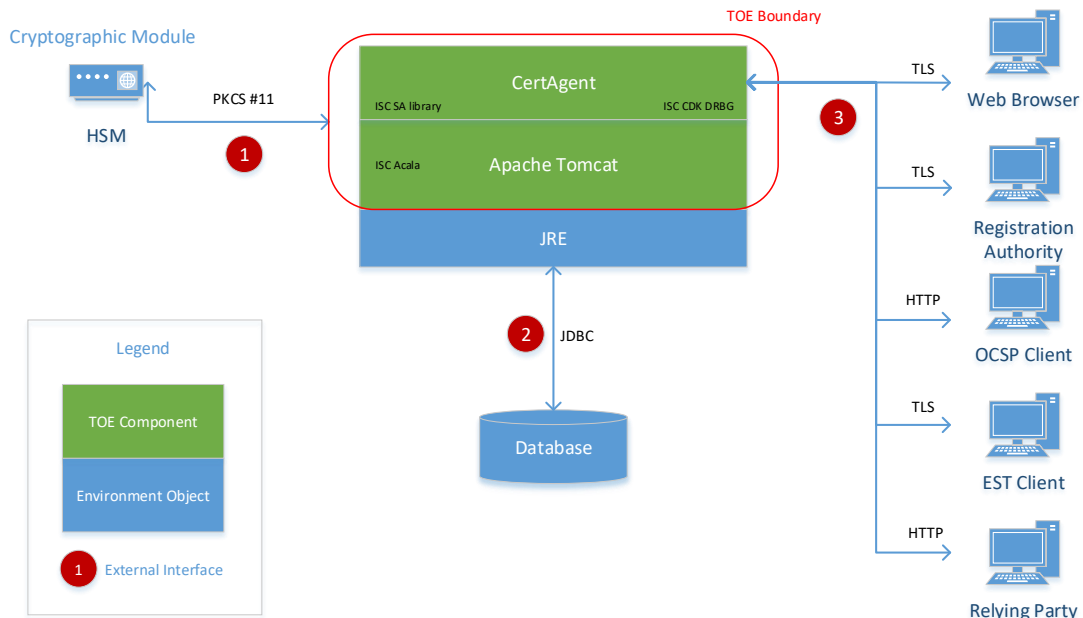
TOE Boundary

Cryptographic Module

HSM

PKCS #11

1

CertAgent

ISC SA library

ISC CDK DRBG

ISC Acala

Apache Tomcat

JRE

2

JDBC

Database

3

TLS

Web Browser

TLS

Registration Authority

HTTP

OCSP Client

TLS

EST Client

HTTP

Relying Party

Legend

TOE Component

Environment Object

1 External Interface